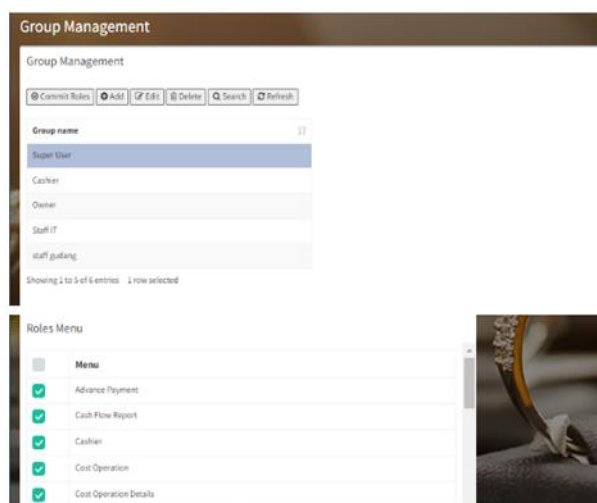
Group Management

Group Management

Commit Roles | Add | Edit | Delete | Search | Refresh

| Group name |
|---|
| Super User |
| Cashier |
| Owner |
| Staff IT |
| staff gudang |

Showing 1 to 5 of 6 entries 1 row selected

Roles Menu

| | Menu |
|---|---|
| | Advance Payment |
| | Cash Flow Report |
| | Cashier |
| | Cost Operation |
| | Cost Operation Details |